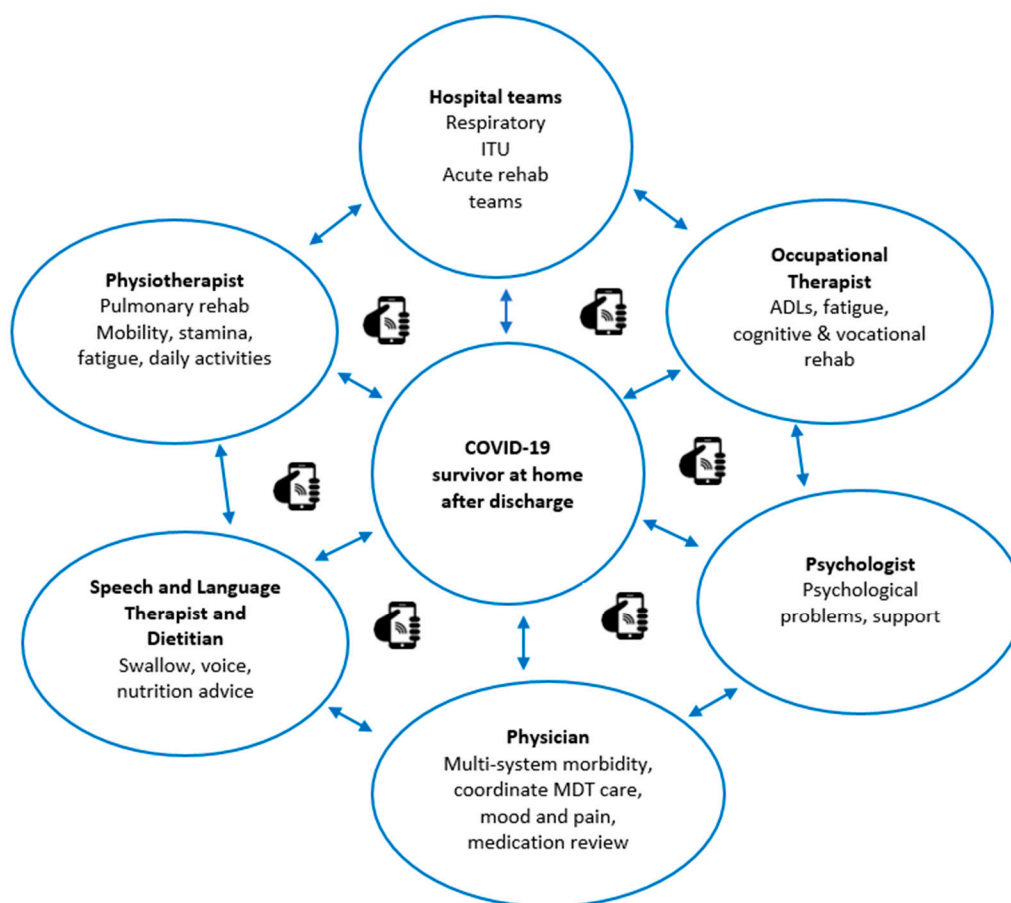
Hospital teams
Respiratory
ITU
Acute rehab teams

Physiotherapist
Pulmonary rehab
Mobility, stamina, fatigue, daily activities

Occupational Therapist
ADLs, fatigue, cognitive & vocational rehab

COVID-19 survivor at home after discharge

Speech and Language Therapist and Dietitian
Swallow, voice, nutrition advice

Psychologist
Psychological problems, support

Physician
Multi-system morbidity, coordinate MDT care, mood and pain, medication review